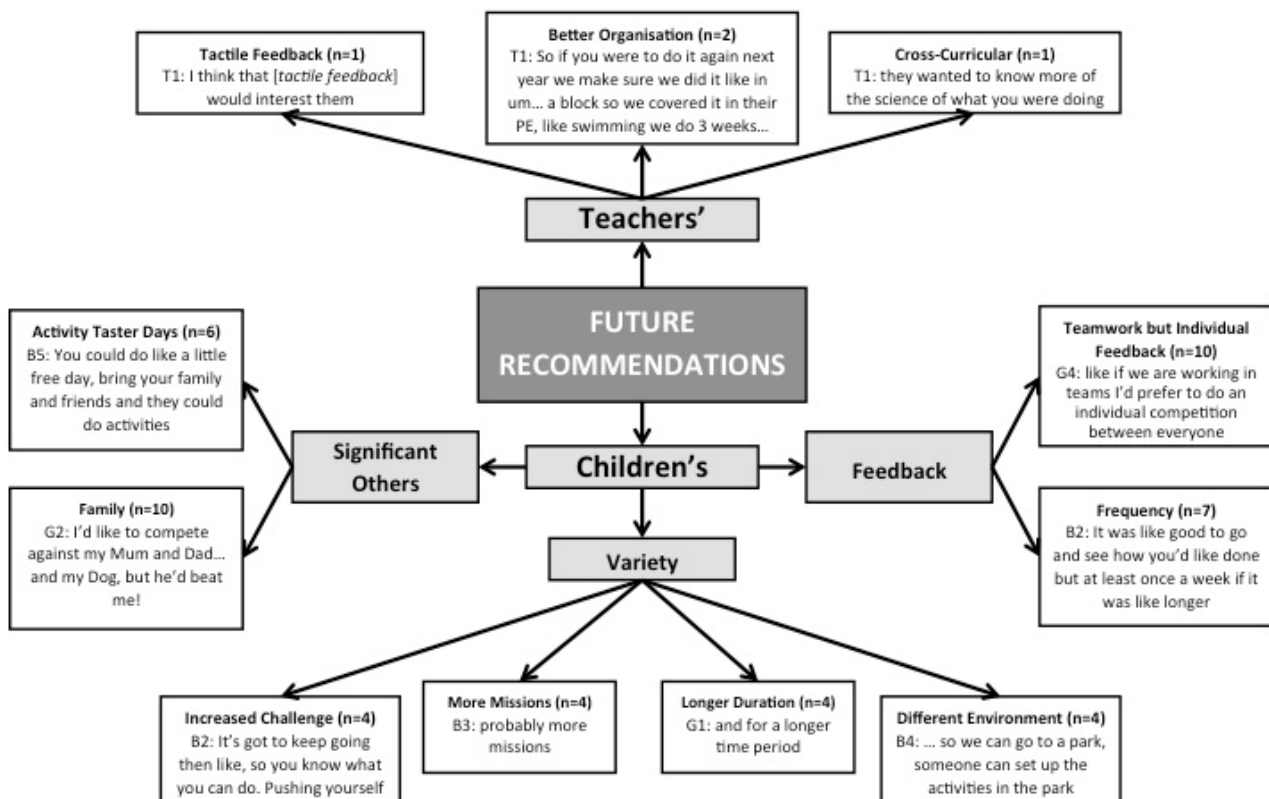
Tactile Feedback (n=1)
T1: I think that [*tactile feedback*] would interest them

Better Organisation (n=2)
T1: So if you were to do it again next year we make sure we did it like in um… a block so we covered it in their PE, like swimming we do 3 weeks…

Cross-Curricular (n=1)
T1: they wanted to know more of the science of what you were doing

Teachers'

FUTURE RECOMMENDATIONS

Activity Taster Days (n=6)
B5: You could do like a little free day, bring your family and friends and they could do activities

Family (n=10)
G2: I'd like to compete against my Mum and Dad… and my Dog, but he'd beat me!

Significant Others

Children's

Feedback

Teamwork but Individual Feedback (n=10)
G4: like if we are working in teams I'd prefer to do an individual competition between everyone

Frequency (n=7)
B2: It was like good to go and see how you'd like done but at least once a week if it was like longer

Variety

Increased Challenge (n=4)
B2: It's got to keep going then like, so you know what you can do. Pushing yourself

More Missions (n=4)
B3: probably more missions

Longer Duration (n=4)
G1: and for a longer time period

Different Environment (n=4)
B4: … so we can go to a park, someone can set up the activities in the park